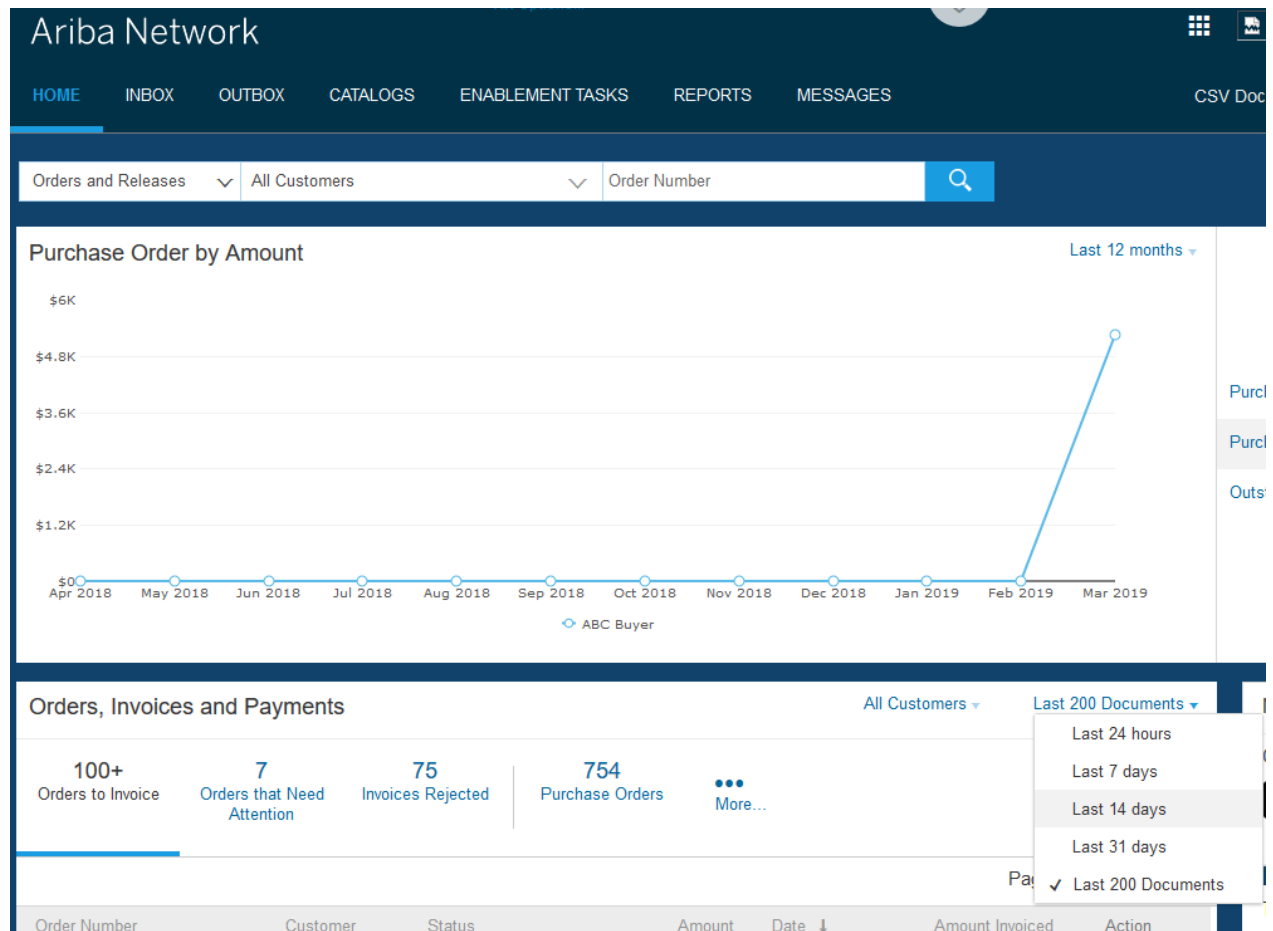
Ariba Network

HOME INBOX OUTBOX CATALOGS ENABLEMENT TASKS REPORTS MESSAGES CSV Doc

Orders and Releases All Customers Order Number

Purchase Order by Amount

Last 12 months

$6K
$4.8K
$3.6K
$2.4K
$1.2K
$0

Apr 2018 May 2018 Jun 2018 Jul 2018 Aug 2018 Sep 2018 Oct 2018 Nov 2018 Dec 2018 Jan 2019 Feb 2019 Mar 2019

ABC Buyer

Purcl
Purcl
Outst

Orders, Invoices and Payments

All Customers Last 200 Documents

Last 24 hours
Last 7 days
Last 14 days
Last 31 days
✓ Last 200 Documents

100+
Orders to Invoice

7
Orders that Need Attention

75
Invoices Rejected

754
Purchase Orders

•••
More...

Pa

Order Number Customer Status Amount Date Amount Invoiced Action